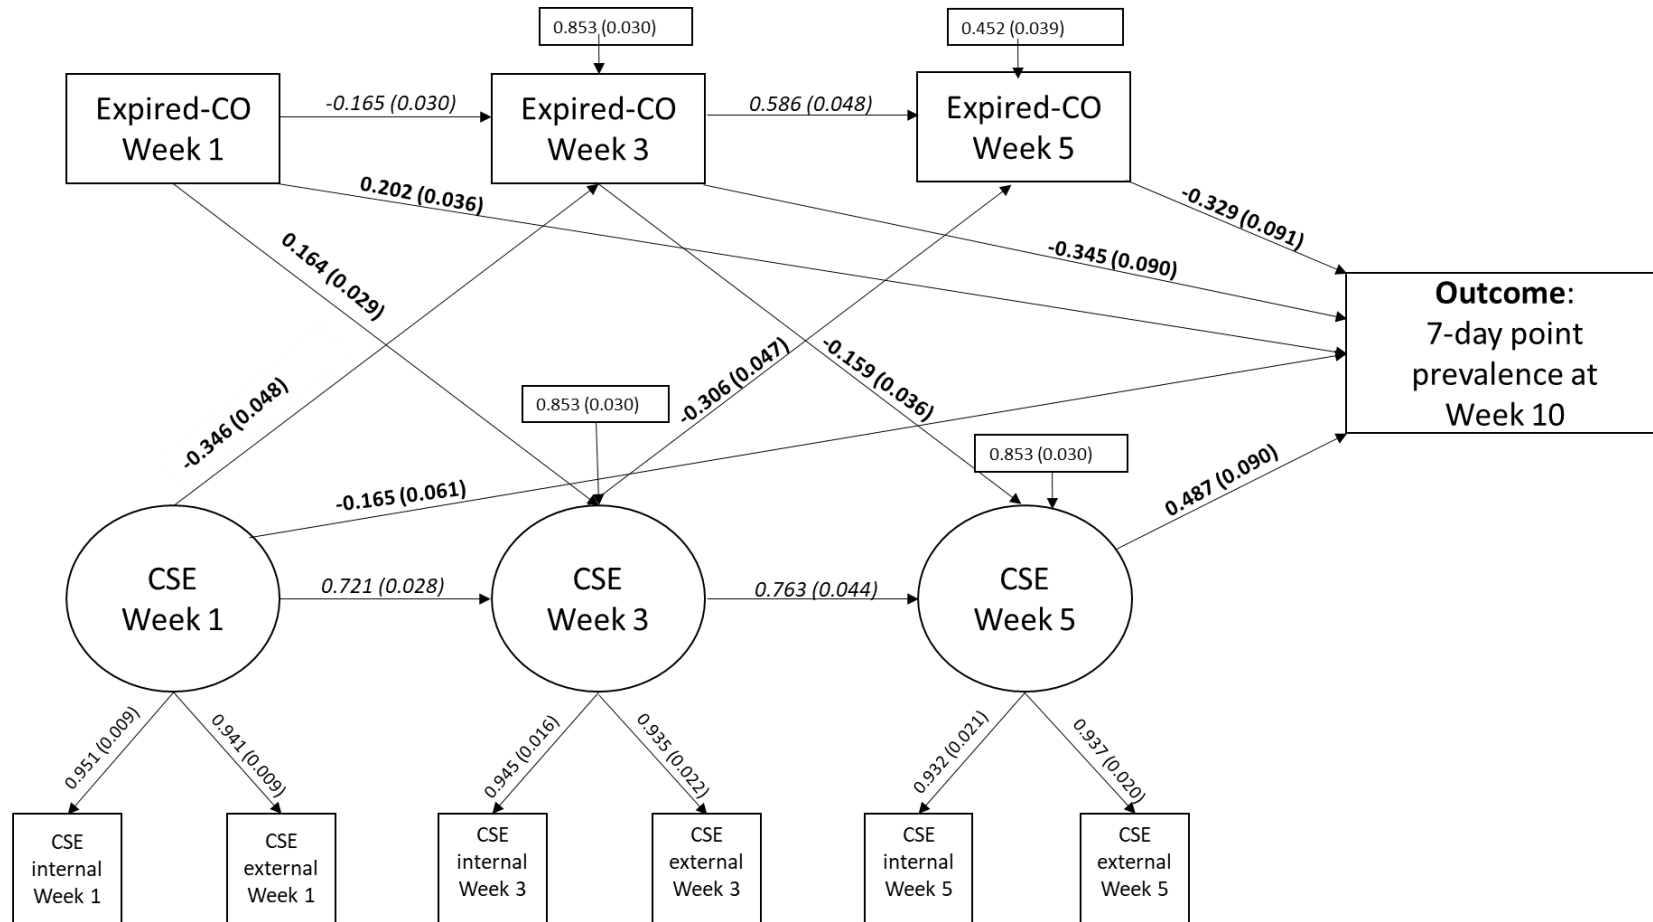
0.853 (0.030)

0.452 (0.039)

Expired-CO Week 1

-0.165 (0.030)

Expired-CO Week 3

0.586 (0.048)

Expired-CO Week 5

0.202 (0.036)

0.164 (0.029)

-0.329 (0.091)

-0.345 (0.090)

**Outcome**: 7-day point prevalence at Week 10

-0.346 (0.048)

0.853 (0.030)

-0.306 (0.047)

-0.159 (0.036)

0.853 (0.030)

-0.165 (0.061)

0.487 (0.090)

CSE Week 1

0.721 (0.028)

CSE Week 3

0.763 (0.044)

CSE Week 5

0.951 (0.009)

0.941 (0.009)

0.945 (0.016)

0.935 (0.022)

0.932 (0.021)

0.937 (0.020)

CSE internal Week 1

CSE external Week 1

CSE internal Week 3

CSE external Week 3

CSE internal Week 5

CSE external Week 5